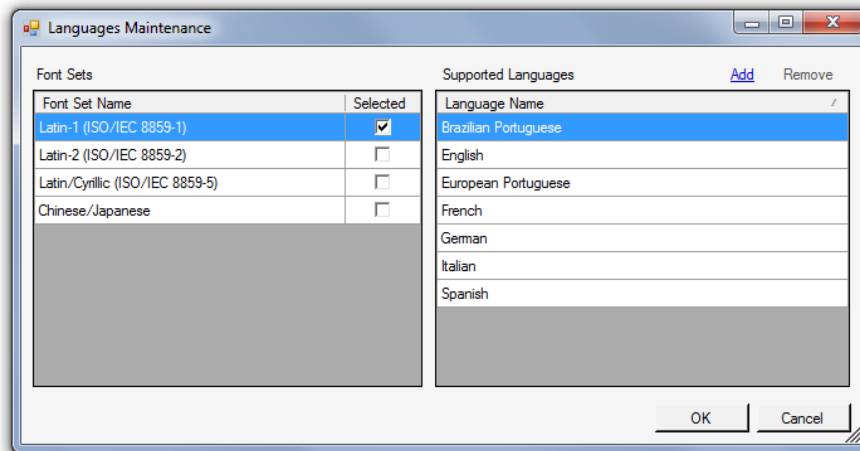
Languages Maintenance

Font Sets

| Font Set Name | Selected |
|---|---|
| Latin-1 (ISO/IEC 8859-1) | ☑ |
| Latin-2 (ISO/IEC 8859-2) | ☐ |
| Latin/Cyrillic (ISO/IEC 8859-5) | ☐ |
| Chinese/Japanese | ☐ |

Supported Languages Add Remove

| Language Name |
|---|
| Brazilian Portuguese |
| English |
| European Portuguese |
| French |
| German |
| Italian |
| Spanish |

OK Cancel